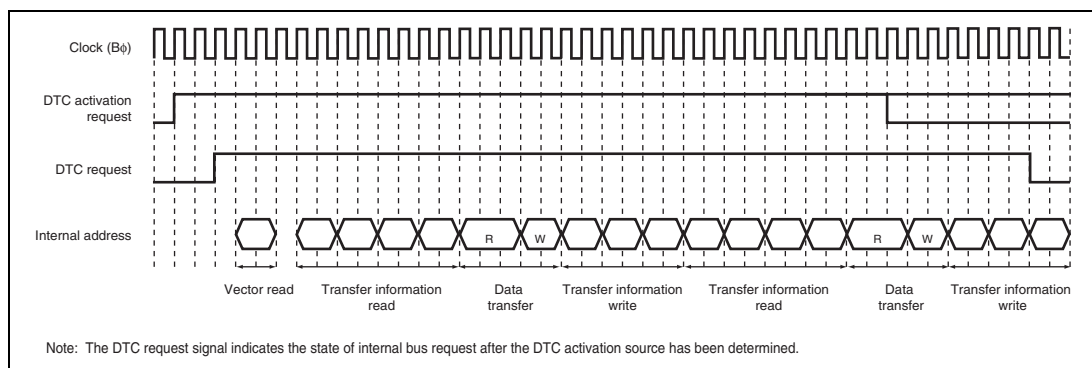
Clock (Bϕ)

DTC activation request

DTC request

Internal address

R W R W

Vector read

Transfer information read

Data transfer

Transfer information write

Transfer information read

Data transfer

Transfer information write

Note: The DTC request signal indicates the state of internal bus request after the DTC activation source has been determined.